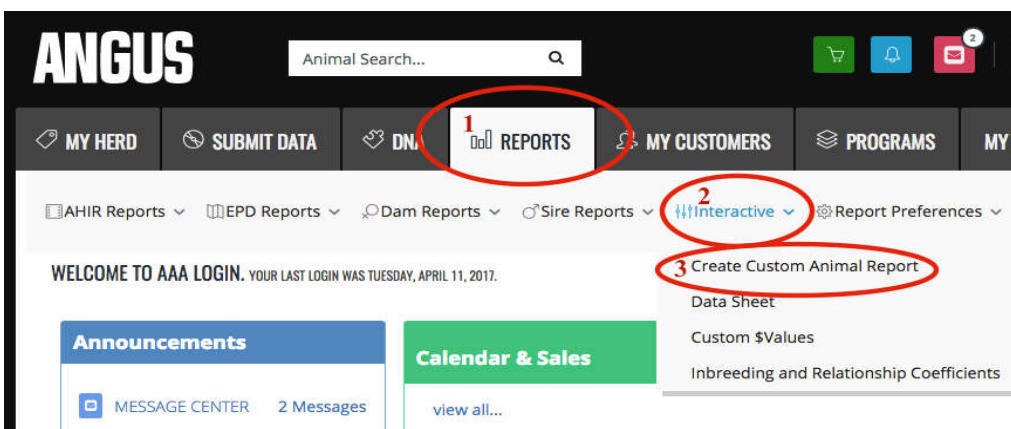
ANGUS

Animal Search...

2

MY HERD   SUBMIT DATA   DNA   1 REPORTS   MY CUSTOMERS   PROGRAMS   MY

AHIR Reports   EPD Reports   Dam Reports   Sire Reports   2 Interactive   Report Preferences

WELCOME TO AAA LOGIN. YOUR LAST LOGIN WAS TUESDAY, APRIL 11, 2017.

3 Create Custom Animal Report
Data Sheet
Custom $Values
Inbreeding and Relationship Coefficients

Announcements

MESSAGE CENTER   2 Messages

Calendar & Sales

view all...